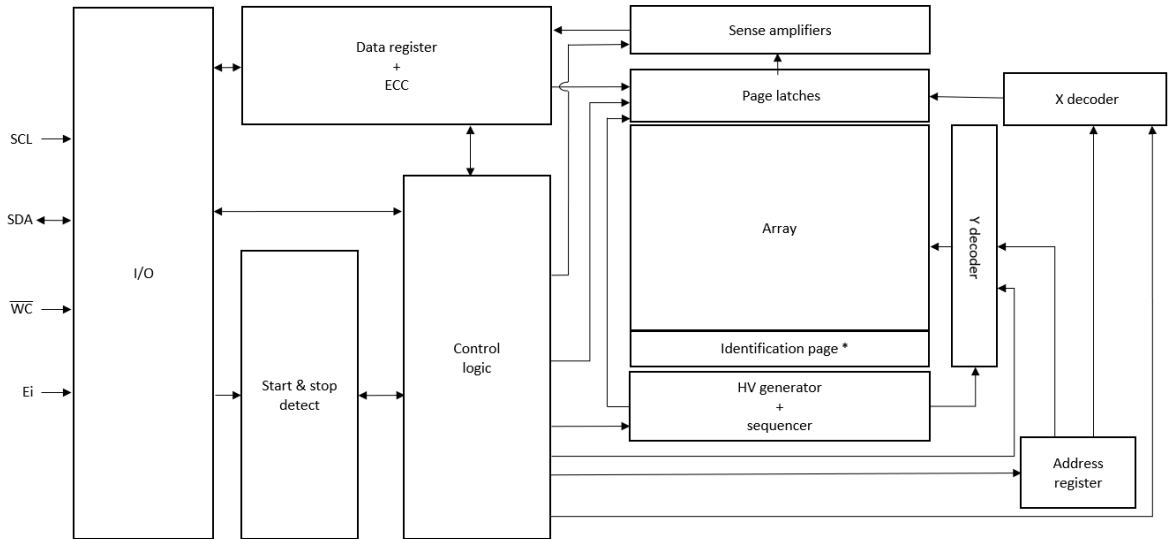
Data register
+
ECC

Sense amplifiers

Page latches

X decoder

SCL

SDA

$\overline{WC}$

Ei

I/O

Array

Y decoder

Start & stop detect

Control logic

Identification page *

HV generator
+
sequencer

Address register